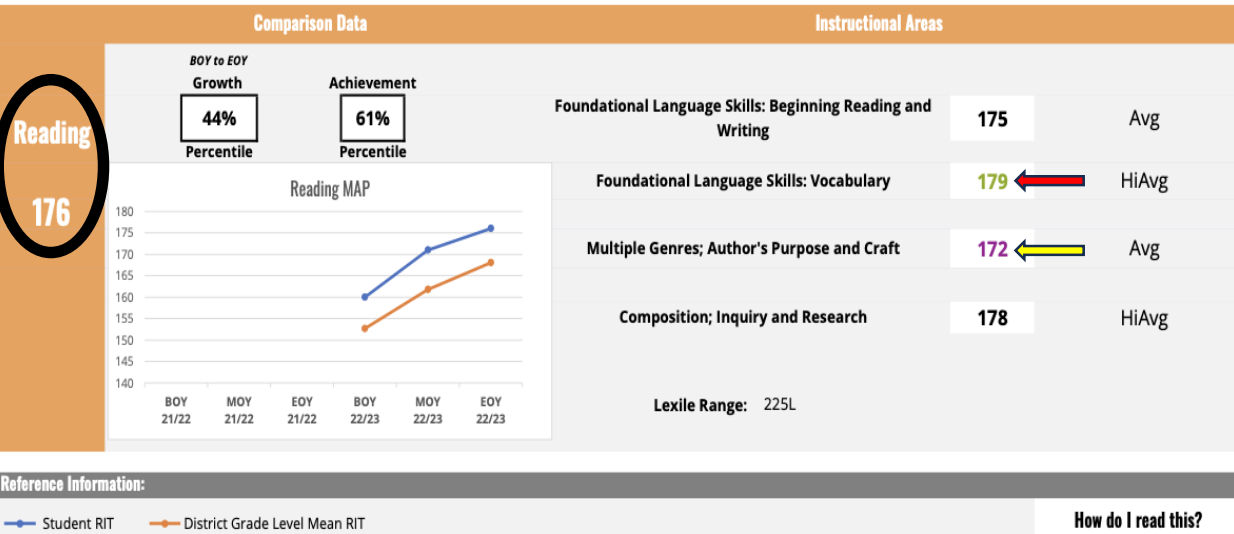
Comparison Data

Instructional Areas

Reading

176

BOY to EOY
Growth

44%

Percentile

Achievement

61%

Percentile

Reading MAP

180
175
170
165
160
155
150
145
140

BOY 21/22
MOY 21/22
EOY 21/22
BOY 22/23
MOY 22/23
EOY 22/23

| Foundational Language Skills: Beginning Reading and Writing | 175 | Avg |
|---|---|---|
| Foundational Language Skills: Vocabulary | 179 | HiAvg |
| Multiple Genres; Author's Purpose and Craft | 172 | Avg |
| Composition; Inquiry and Research | 178 | HiAvg |

Lexile Range: 225L

Reference Information:

Student RIT
District Grade Level Mean RIT

How do I read this?